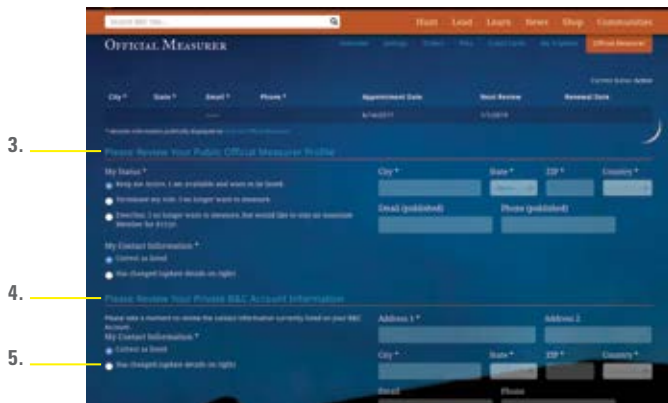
Search B&C Site...

Hunt Lead Learn News Shop Communities

Official Measurer

Overview Settings Orders Files Crash Cards My Trophies Official Measurer

Current Status: Active

| City * | State * | Email * | Phone * | Appointment Date | Next Review | Renewal Date |
|---|---|---|---|---|---|---|
| | | | | 6/14/2011 | 1/1/2019 | |

* denotes information publicly displayed on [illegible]

3.

Please Review Your Public Official Measurer Profile

My Status *

Keep me Active. I am available and want to be listed.

Terminate my role. I no longer want to measure.

Deactive. I no longer want to measure, but would like to stay an associate Member for $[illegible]

City * State * ZIP * Country *

Email (published) Phone (published)

My Contact Information *

Correct as listed

Has changed (update details on right)

4.

Please Review Your Private B&C Account Information

Please take a moment to review the contact information currently listed on your B&C Account.

My Contact Information *

Correct as listed

5.

Has changed (update details on right)

Address 1 * Address 2

City * State * ZIP * Country *

Email Phone